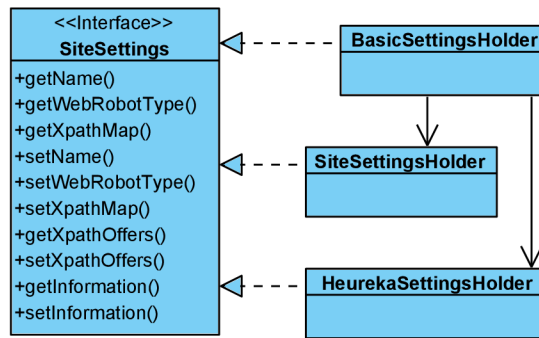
<<Interface>>
SiteSettings

+getName()
+getWebRobotType()
+getXpathMap()
+setName()
+setWebRobotType()
+setXpathMap()
+getXpathOffers()
+setXpathOffers()
+getInformation()
+setInformation()

BasicSettingsHolder

SiteSettingsHolder

HeurekaSettingsHolder